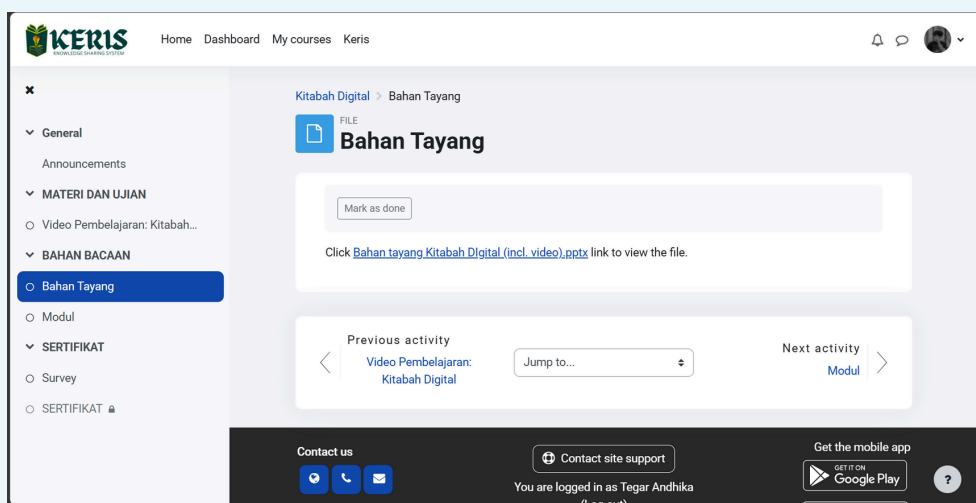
KERIS
KNOWLEDGE SHARING SYSTEM

Home Dashboard My courses Keris

General
Announcements
MATERI DAN UJIAN
Video Pembelajaran: Kitabah...
BAHAN BACAAN
Bahan Tayang
Modul
SERTIFIKAT
Survey
SERTIFIKAT

Kitabah Digital > Bahan Tayang

FILE
Bahan Tayang

Mark as done

Click Bahan tayang Kitabah DIgital (incl. video).pptx link to view the file.

Previous activity
Video Pembelajaran: Kitabah Digital

Jump to...

Next activity
Modul

Contact us

Contact site support

You are logged in as Tegar Andhika

Get the mobile app
GET IT ON
Google Play

?